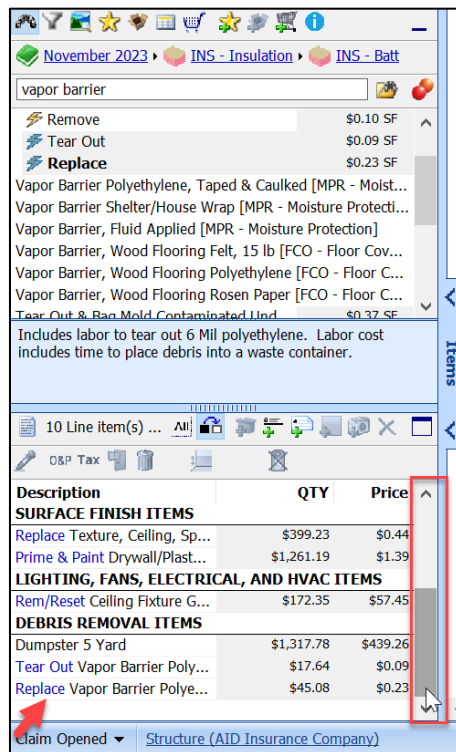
November 2023 ▸ INS - Insulation ▸ INS - Batt

vapor barrier

Remove $0.10 SF
Tear Out $0.09 SF
Replace $0.23 SF
Vapor Barrier Polyethylene, Taped & Caulked [MPR - Moist...
Vapor Barrier Shelter/House Wrap [MPR - Moisture Protecti...
Vapor Barrier, Fluid Applied [MPR - Moisture Protection]
Vapor Barrier, Wood Flooring Felt, 15 lb [FCO - Floor Cov...
Vapor Barrier, Wood Flooring Polyethylene [FCO - Floor C...
Vapor Barrier, Wood Flooring Rosen Paper [FCO - Floor C...
Tear Out & Bag Mold Contaminated Und... $0.37 SF

Includes labor to tear out 6 Mil polyethylene. Labor cost includes time to place debris into a waste container.

Items

10 Line item(s) ... All

O&P Tax

| Description | QTY | Price |
|---|---|---|
| SURFACE FINISH ITEMS | | |
| Replace Texture, Ceiling, Sp... | $399.23 | $0.44 |
| Prime & Paint Drywall/Plast... | $1,261.19 | $1.39 |
| LIGHTING, FANS, ELECTRICAL, AND HVAC ITEMS | | |
| Rem/Reset Ceiling Fixture G... | $172.35 | $57.45 |
| DEBRIS REMOVAL ITEMS | | |
| Dumpster 5 Yard | $1,317.78 | $439.26 |
| Tear Out Vapor Barrier Poly... | $17.64 | $0.09 |
| Replace Vapor Barrier Polye... | $45.08 | $0.23 |

Claim Opened ▾ Structure (AID Insurance Company)